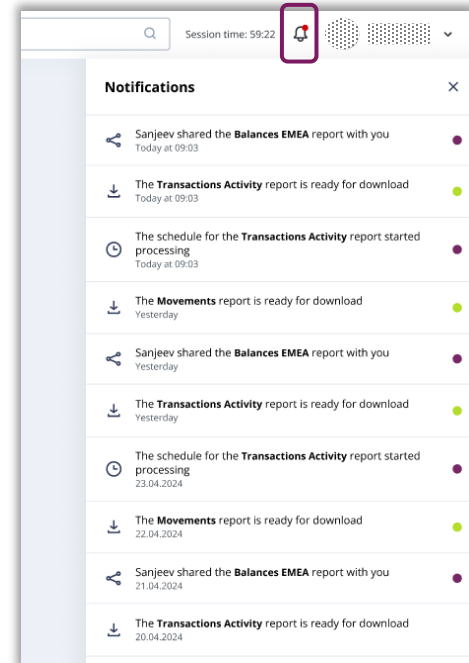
Session time: 59:22

Notifications

Sanjeev shared the **Balances EMEA** report with you
Today at 09:03

The **Transactions Activity** report is ready for download
Today at 09:03

The schedule for the **Transactions Activity** report started processing
Today at 09:03

The **Movements** report is ready for download
Yesterday

Sanjeev shared the **Balances EMEA** report with you
Yesterday

The **Transactions Activity** report is ready for download
Yesterday

The schedule for the **Transactions Activity** report started processing
23.04.2024

The **Movements** report is ready for download
22.04.2024

Sanjeev shared the **Balances EMEA** report with you
21.04.2024

The **Transactions Activity** report is ready for download
20.04.2024